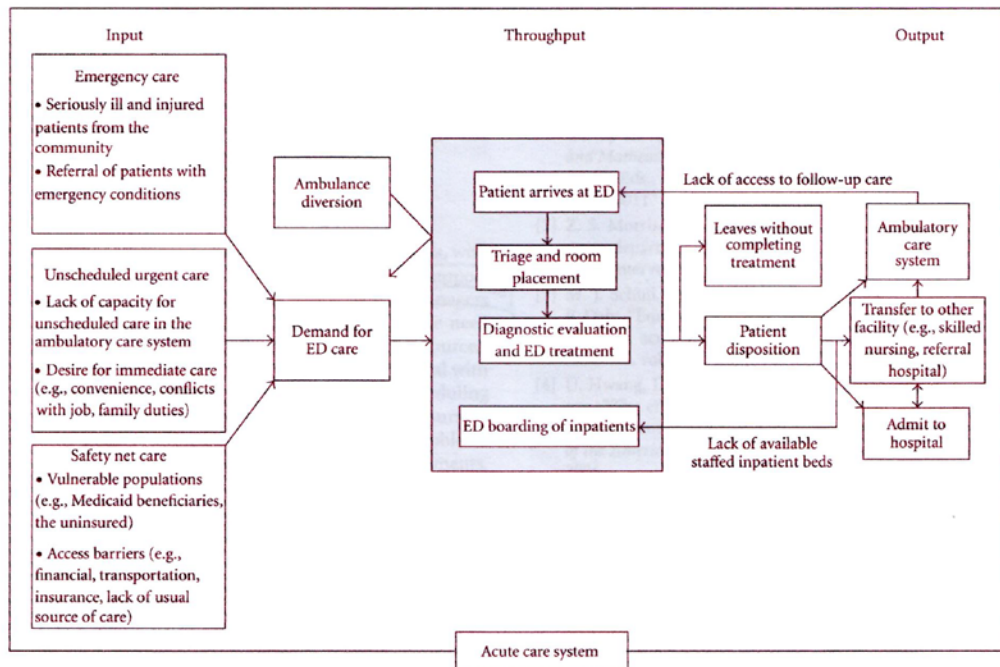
Input

Throughput

Output

Emergency care

• Seriously ill and injured patients from the community

• Referral of patients with emergency conditions

Unscheduled urgent care

• Lack of capacity for unscheduled care in the ambulatory care system

• Desire for immediate care (e.g., convenience, conflicts with job, family duties)

Safety net care

• Vulnerable populations (e.g., Medicaid beneficiaries, the uninsured)

• Access barriers (e.g., financial, transportation, insurance, lack of usual source of care)

Ambulance diversion

Demand for ED care

Patient arrives at ED

Triage and room placement

Diagnostic evaluation and ED treatment

ED boarding of inpatients

Lack of access to follow-up care

Leaves without completing treatment

Patient disposition

Ambulatory care system

Transfer to other facility (e.g., skilled nursing, referral hospital)

Admit to hospital

Lack of available staffed inpatient beds

Acute care system